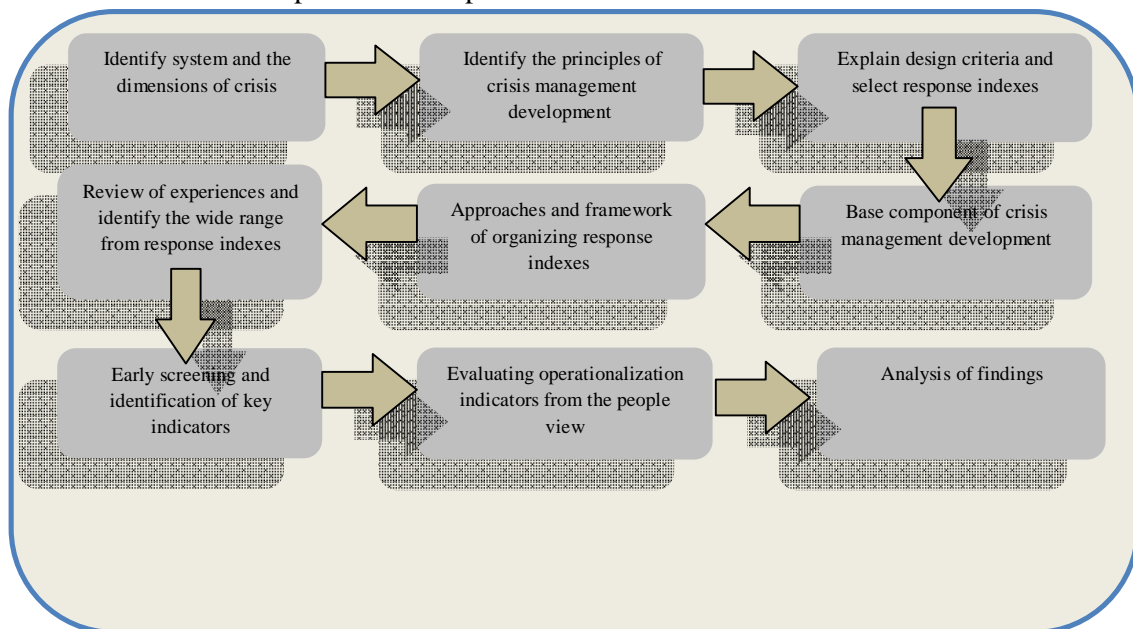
Identify system and the dimensions of crisis

Identify the principles of crisis management development

Explain design criteria and select response indexes

Base component of crisis management development

Approaches and framework of organizing response indexes

Review of experiences and identify the wide range from response indexes

Early screening and identification of key indicators

Evaluating operationalization indicators from the people view

Analysis of findings